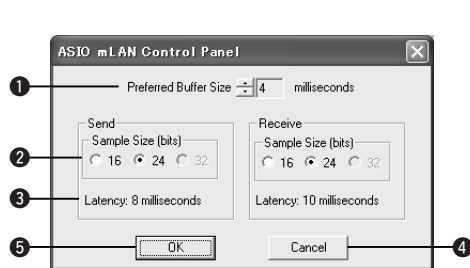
ASIO mLAN Control Panel

❶ Preferred Buffer Size 4 milliseconds

Send
❷ Sample Size (bits)
16 24 32
❸ Latency: 8 milliseconds

Receive
Sample Size (bits)
16 24 32
Latency: 10 milliseconds

❺ OK
Cancel ❹